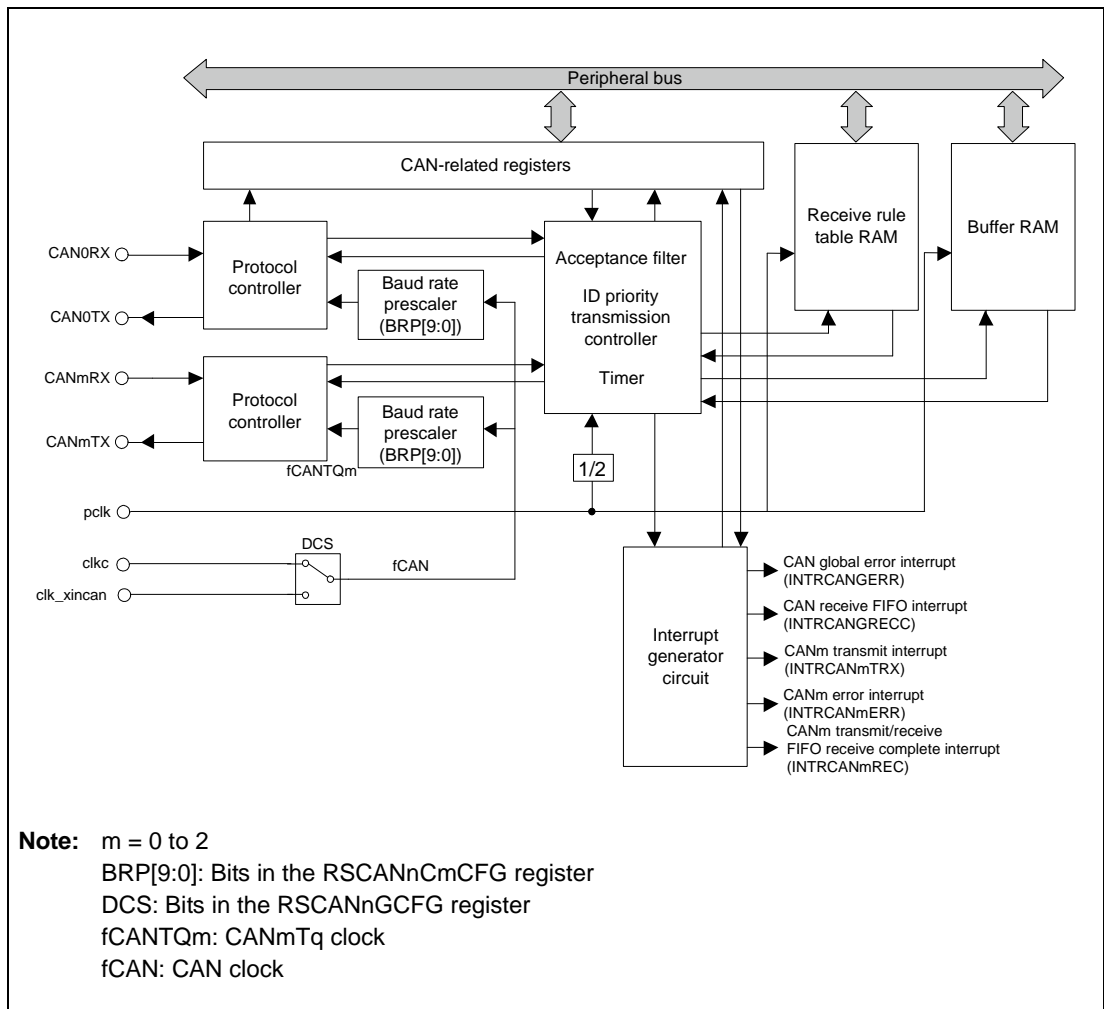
Peripheral bus

CAN-related registers

Receive rule table RAM

Buffer RAM

CAN0RX

CAN0TX

Protocol controller

Baud rate prescaler (BRP[9:0])

Acceptance filter

ID priority transmission controller

Timer

CANmRX

CANmTX

Protocol controller

Baud rate prescaler (BRP[9:0])

fCANTQm

1/2

pclk

DCS

clkc

clk_xincan

fCAN

Interrupt generator circuit

CAN global error interrupt (INTRCANGERR)

CAN receive FIFO interrupt (INTRCANGRECC)

CANm transmit interrupt (INTRCANmTRX)

CANm error interrupt (INTRCANmERR)

CANm transmit/receive FIFO receive complete interrupt (INTRCANmREC)

**Note:** m = 0 to 2
BRP[9:0]: Bits in the RSCANnCmCFG register
DCS: Bits in the RSCANnGCFG register
fCANTQm: CANmTq clock
fCAN: CAN clock